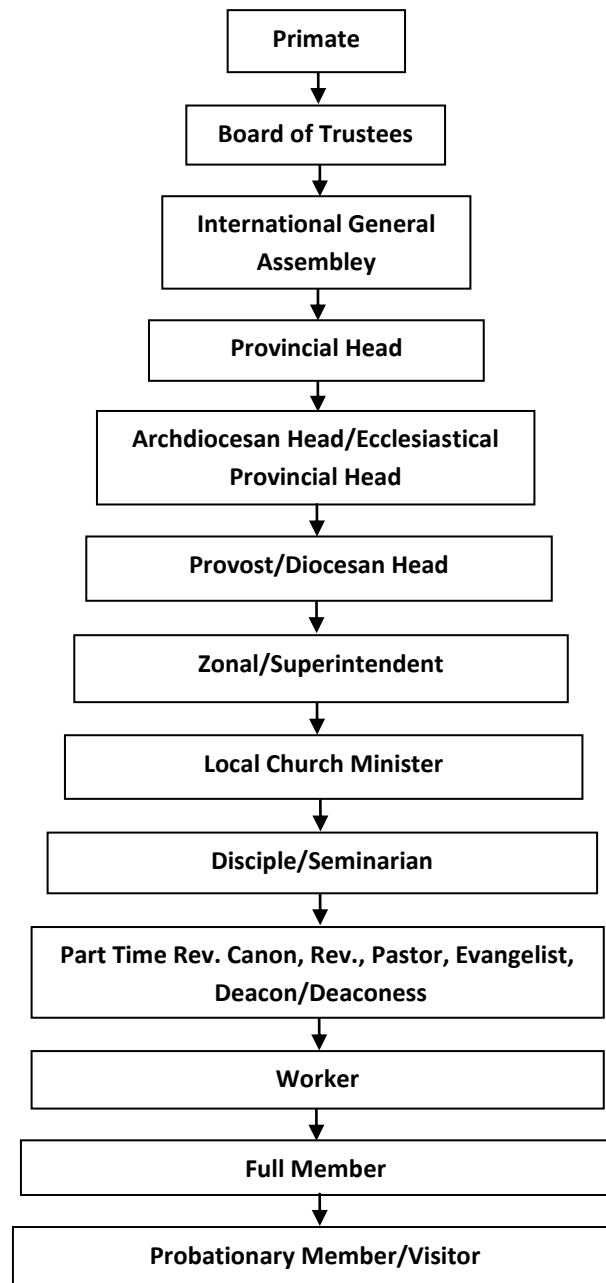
Primate

Board of Trustees

International General Assembley

Provincial Head

Archdiocesan Head/Ecclesiastical Provincial Head

Provost/Diocesan Head

Zonal/Superintendent

Local Church Minister

Disciple/Seminarian

Part Time Rev. Canon, Rev., Pastor, Evangelist, Deacon/Deaconess

Worker

Full Member

Probationary Member/Visitor